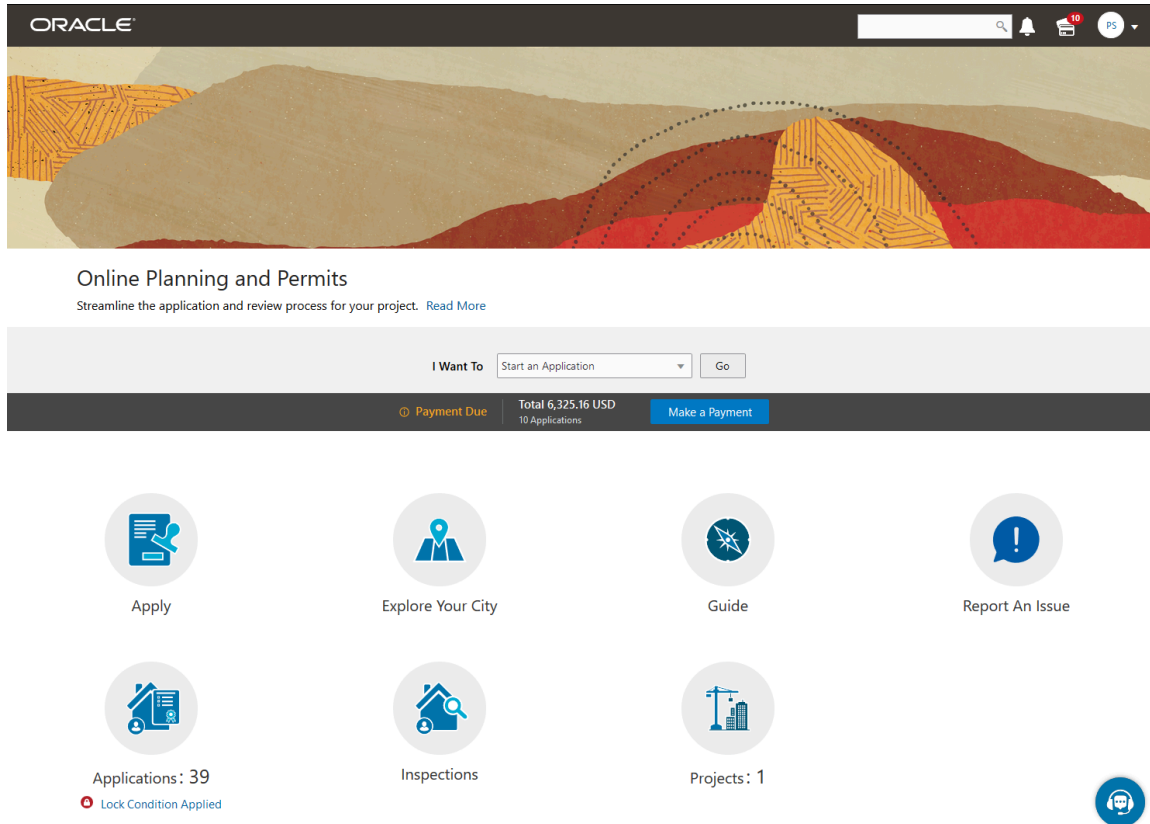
ORACLE

10

PS

Online Planning and Permits

Streamline the application and review process for your project. Read More

I Want To Start an Application Go

Payment Due Total 6,325.16 USD 10 Applications Make a Payment

Apply

Explore Your City

Guide

Report An Issue

Applications: 39

Lock Condition Applied

Inspections

Projects: 1